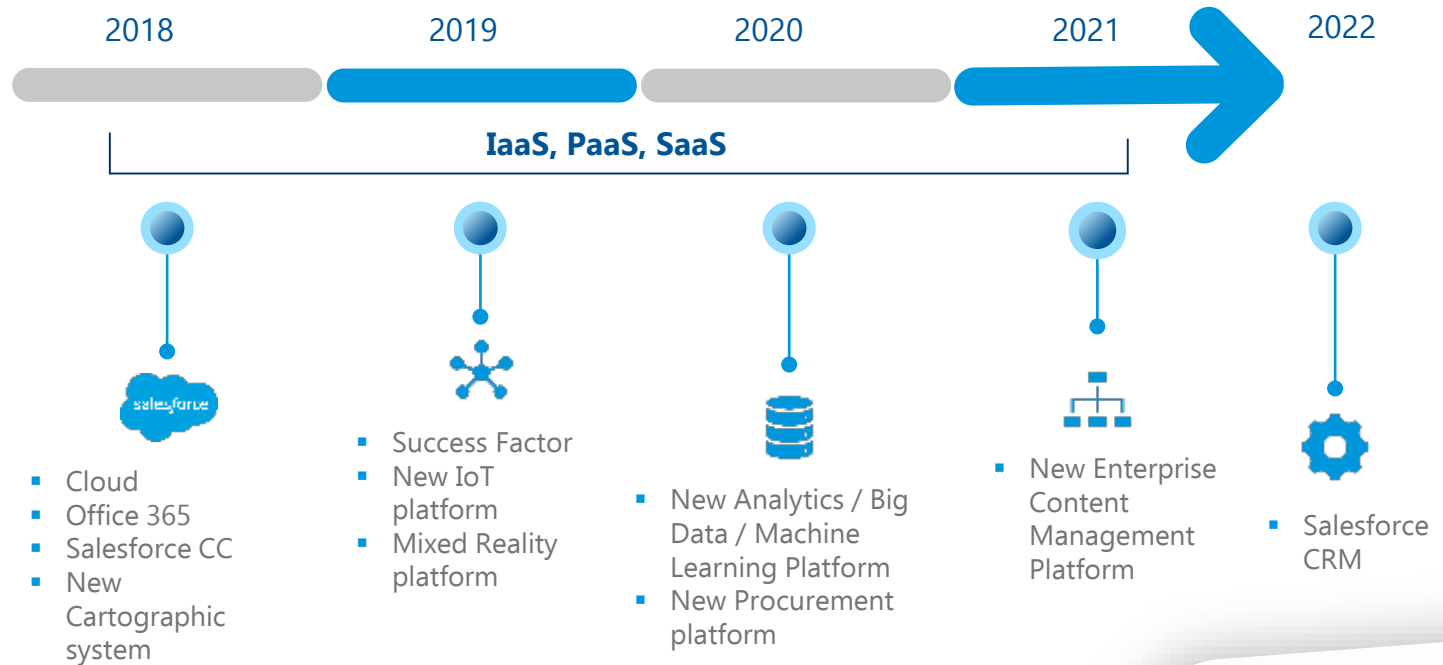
2018

2019

2020

2021

2022

IaaS, PaaS, SaaS

salesforce

- Cloud
- Office 365
- Salesforce CC
- New Cartographic system

- Success Factor
- New IoT platform
- Mixed Reality platform

- New Analytics / Big Data / Machine Learning Platform
- New Procurement platform

- New Enterprise Content Management Platform

- Salesforce CRM